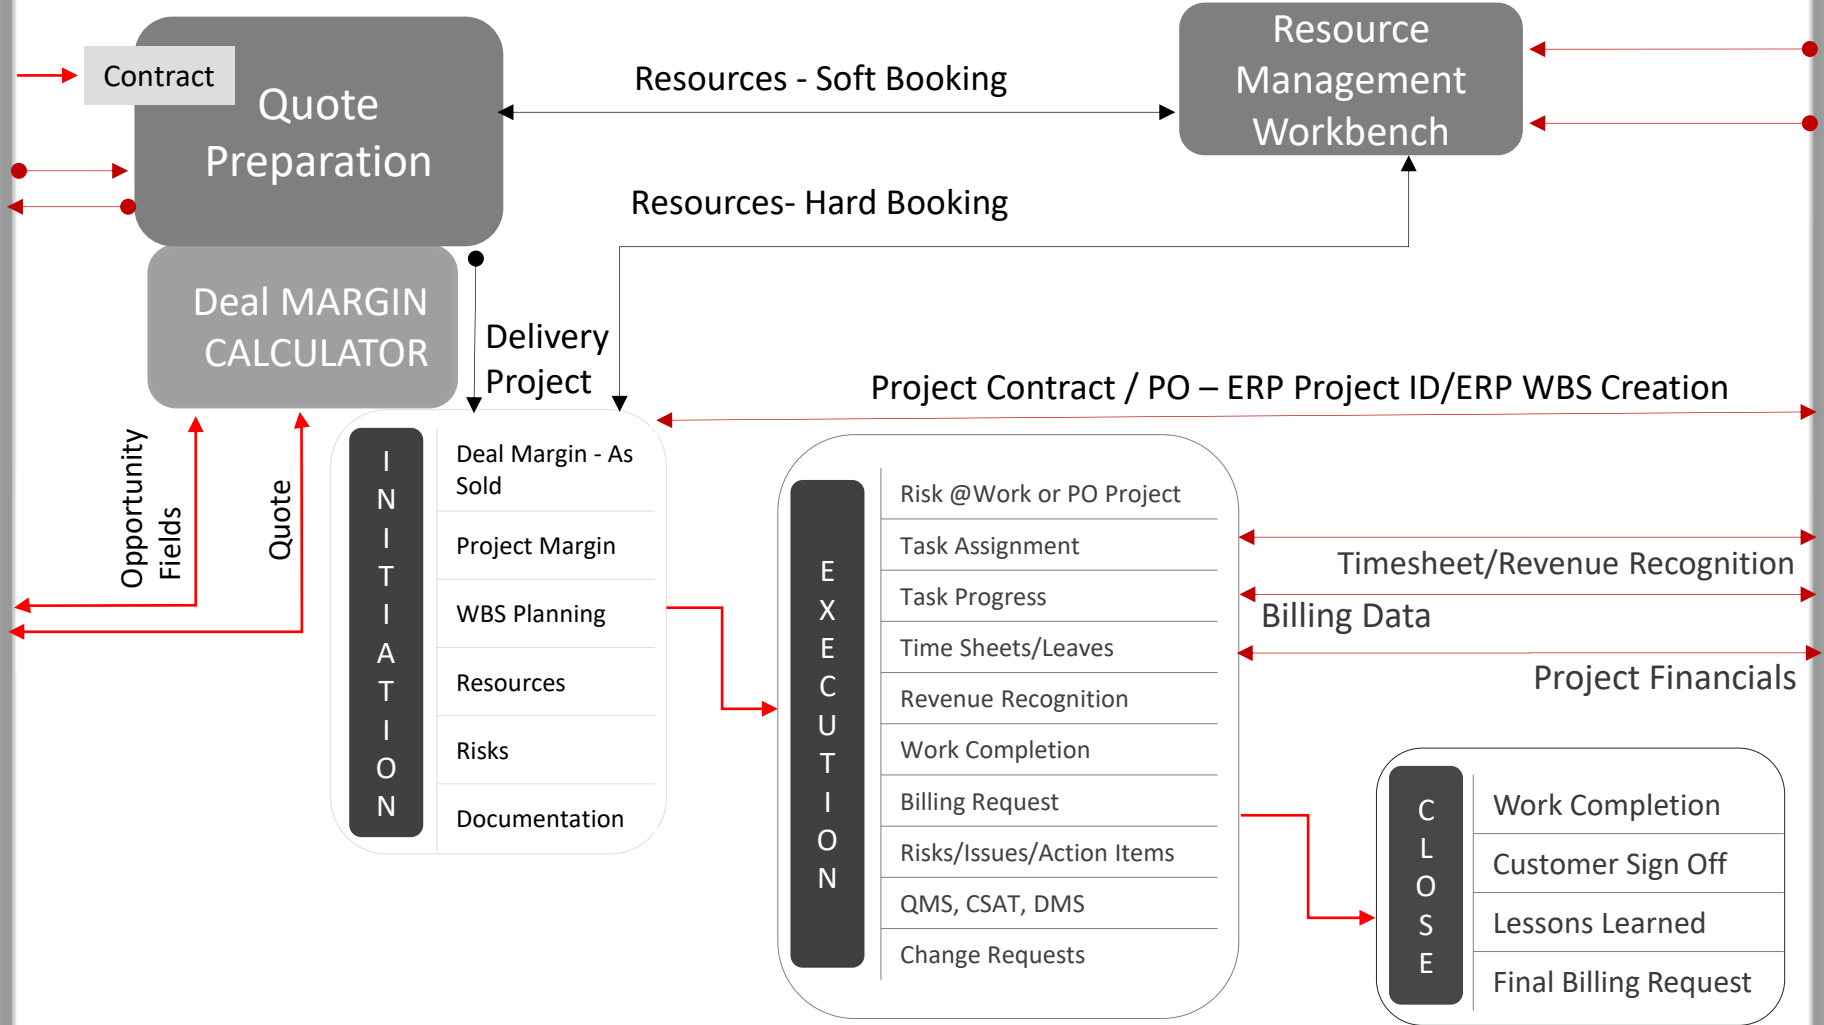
Contract

Quote Preparation

Resources - Soft Booking

Resource Management Workbench

Resources- Hard Booking

Deal MARGIN CALCULATOR

Delivery Project

Project Contract / PO – ERP Project ID/ERP WBS Creation

Opportunity Fields

Quote

I N I T I A T I O N

Deal Margin - As Sold

Project Margin

WBS Planning

Resources

Risks

Documentation

E X E C U T I O N

Risk @Work or PO Project

Task Assignment

Task Progress

Time Sheets/Leaves

Revenue Recognition

Work Completion

Billing Request

Risks/Issues/Action Items

QMS, CSAT, DMS

Change Requests

Timesheet/Revenue Recognition

Billing Data

Project Financials

C L O S E

Work Completion

Customer Sign Off

Lessons Learned

Final Billing Request